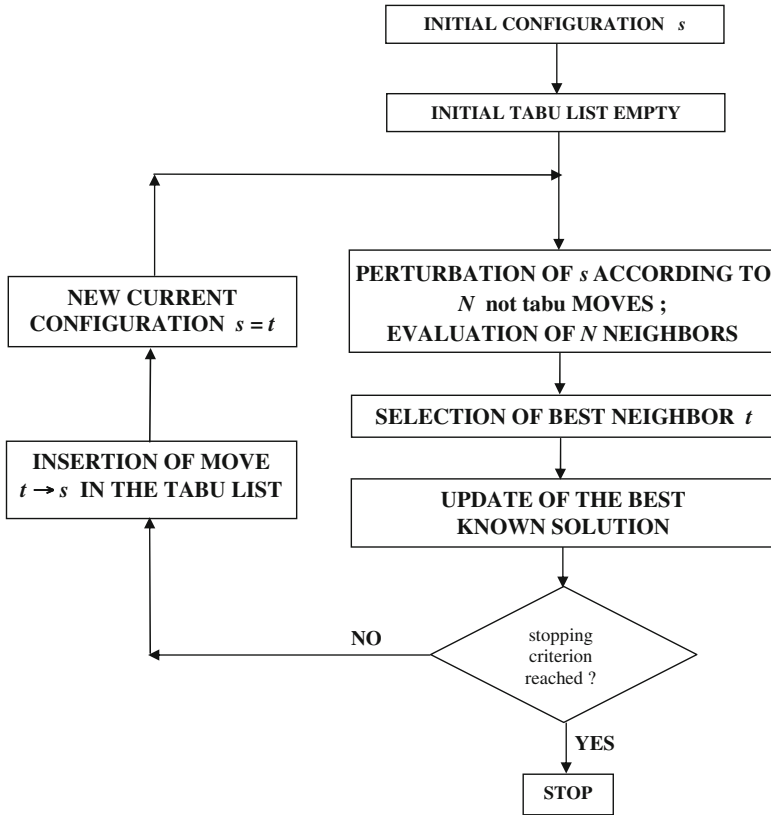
INITIAL CONFIGURATION $s$

INITIAL TABU LIST EMPTY

PERTURBATION OF $s$ ACCORDING TO $N$ not tabu MOVES ; EVALUATION OF $N$ NEIGHBORS

SELECTION OF BEST NEIGHBOR $t$

UPDATE OF THE BEST KNOWN SOLUTION

stopping criterion reached ?

YES

STOP

NO

INSERTION OF MOVE $t \rightarrow s$ IN THE TABU LIST

NEW CURRENT CONFIGURATION $s = t$